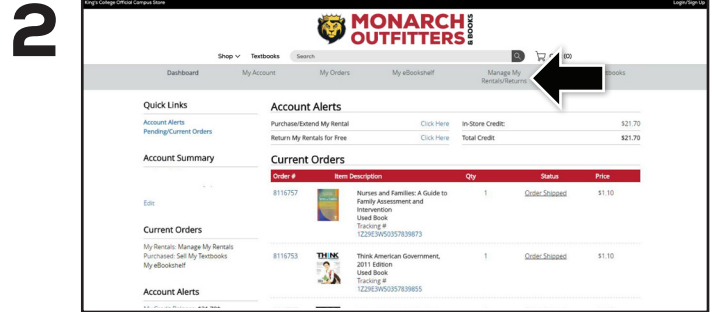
2

King's College Official Campus Store

Login/Sign Up

MONARCH OUTFITTERS & BOOKS

Shop ∨ Textbooks Search

(0)

Dashboard My Account My Orders My eBookshelf Manage My Rentals/Returns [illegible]books

Quick Links

Account Alerts
Pending/Current Orders

Account Summary

Edit

Current Orders

My Rentals: Manage My Rentals
Purchased: Sell My Textbooks
My eBookshelf

Account Alerts

Account Alerts

| Purchase/Extend My Rental | Click Here | In-Store Credit: | $21.70 |
|---|---|---|---|
| Return My Rentals for Free | Click Here | Total Credit | $21.70 |

Current Orders

| Order # | Item Description | Qty | Status | Price |
|---|---|---|---|---|
| 8116757 | Nurses and Families: A Guide to Family Assessment and Intervention Used Book Tracking # 1Z29E3W50357839873 | 1 | Order Shipped | $1.10 |
| 8116753 | Think American Government, 2011 Edition Used Book Tracking # 1Z29E3W50357839855 | 1 | Order Shipped | $1.10 |